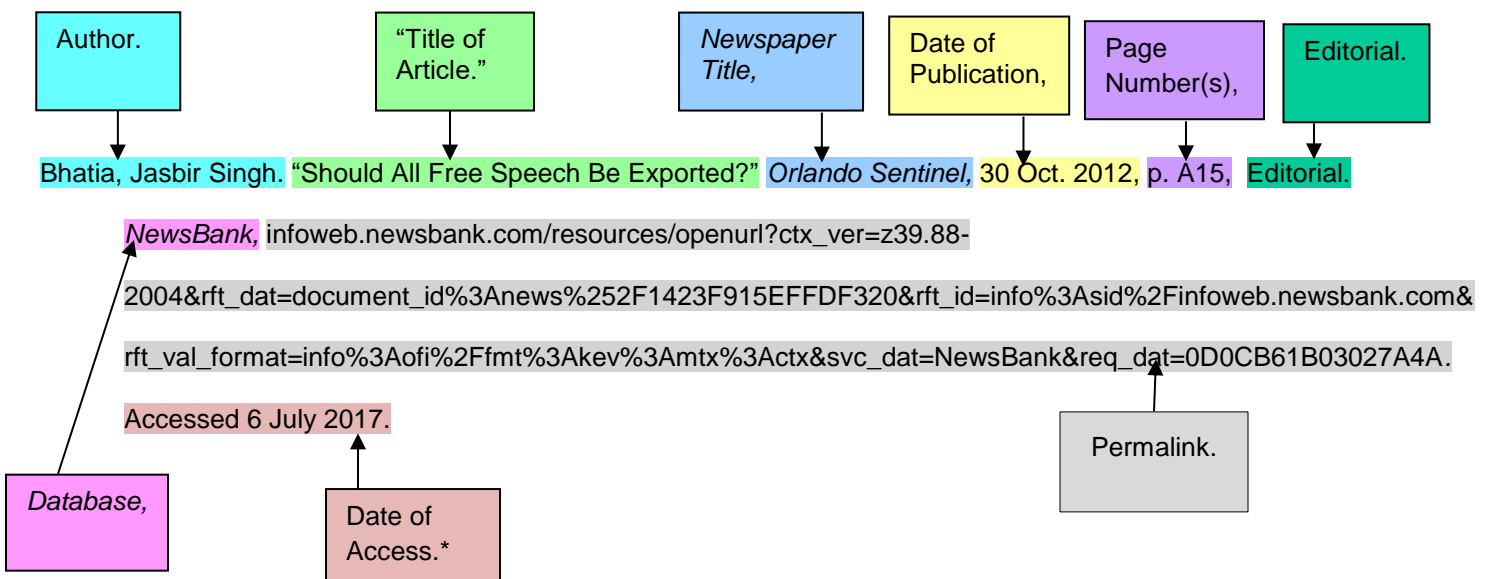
Author.

“Title of Article.”

*Newspaper Title,*

Date of Publication,

Page Number(s),

Editorial.

Bhatia, Jasbir Singh. “Should All Free Speech Be Exported?” *Orlando Sentinel,* 30 Oct. 2012, p. A15, Editorial.

*NewsBank,* infoweb.newsbank.com/resources/openurl?ctx_ver=z39.88-2004&rft_dat=document_id%3Anews%252F1423F915EFFDF320&rft_id=info%3Asid%2Finfoweb.newsbank.com&rft_val_format=info%3Aofi%2Ffmt%3Akev%3Amtx%3Actx&svc_dat=NewsBank&req_dat=0D0CB61B03027A4A.

Accessed 6 July 2017.

Permalink.

*Database,*

Date of Access.*